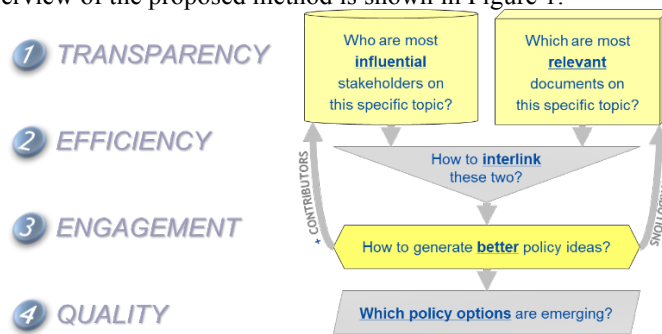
erview of the proposed method is shown in Figure 1.

1 TRANSPARENCY

2 EFFICIENCY

3 ENGAGEMENT

4 QUALITY

Who are most influential stakeholders on this specific topic?

Which are most relevant documents on this specific topic?

How to interlink these two?

+ CONTRIBUTORS

SNOIT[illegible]

How to generate better policy ideas?

Which policy options are emerging?